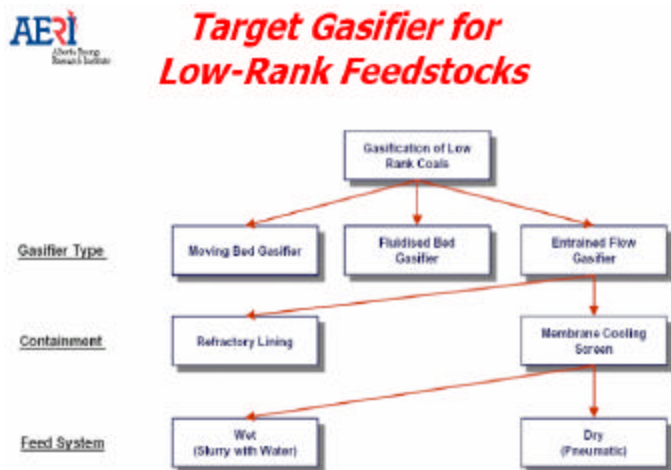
AERI
Alberta Energy Research Institute

Target Gasifier for Low-Rank Feedstocks

Gasification of Low Rank Coals

Gasifier Type

Moving Bed Gasifier

Fluidised Bed Gasifier

Entrained Flow Gasifier

Containment

Refractory Lining

Membrane Cooling Screen

Feed System

Wet (Slurry with Water)

Dry (Pneumatic)